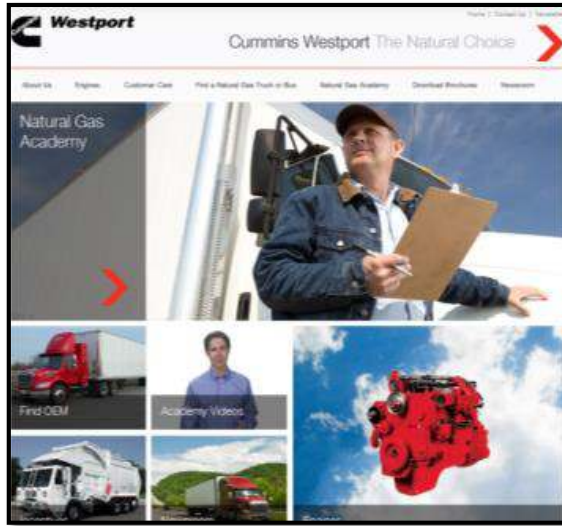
Westport

Home | Contact Us | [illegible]

Cummins Westport The Natural Choice

About Us Engines Customer Care Find a Natural Gas Truck or Bus Natural Gas Academy Download Brochures Newsroom

Natural Gas Academy

Find OEM

Academy Videos

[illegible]